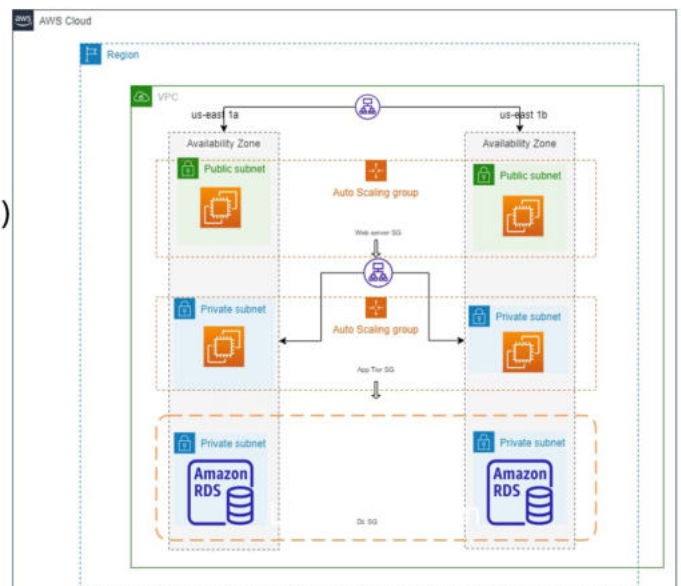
aws AWS Cloud

Region

VPC

us-east 1a

us-east 1b

Availability Zone

Availability Zone

Public subnet

Auto Scaling group

Public subnet

Web server SG

Private subnet

Auto Scaling group

Private subnet

App Tier SG

Private subnet

Private subnet

Amazon RDS

Amazon RDS

Db SG

)